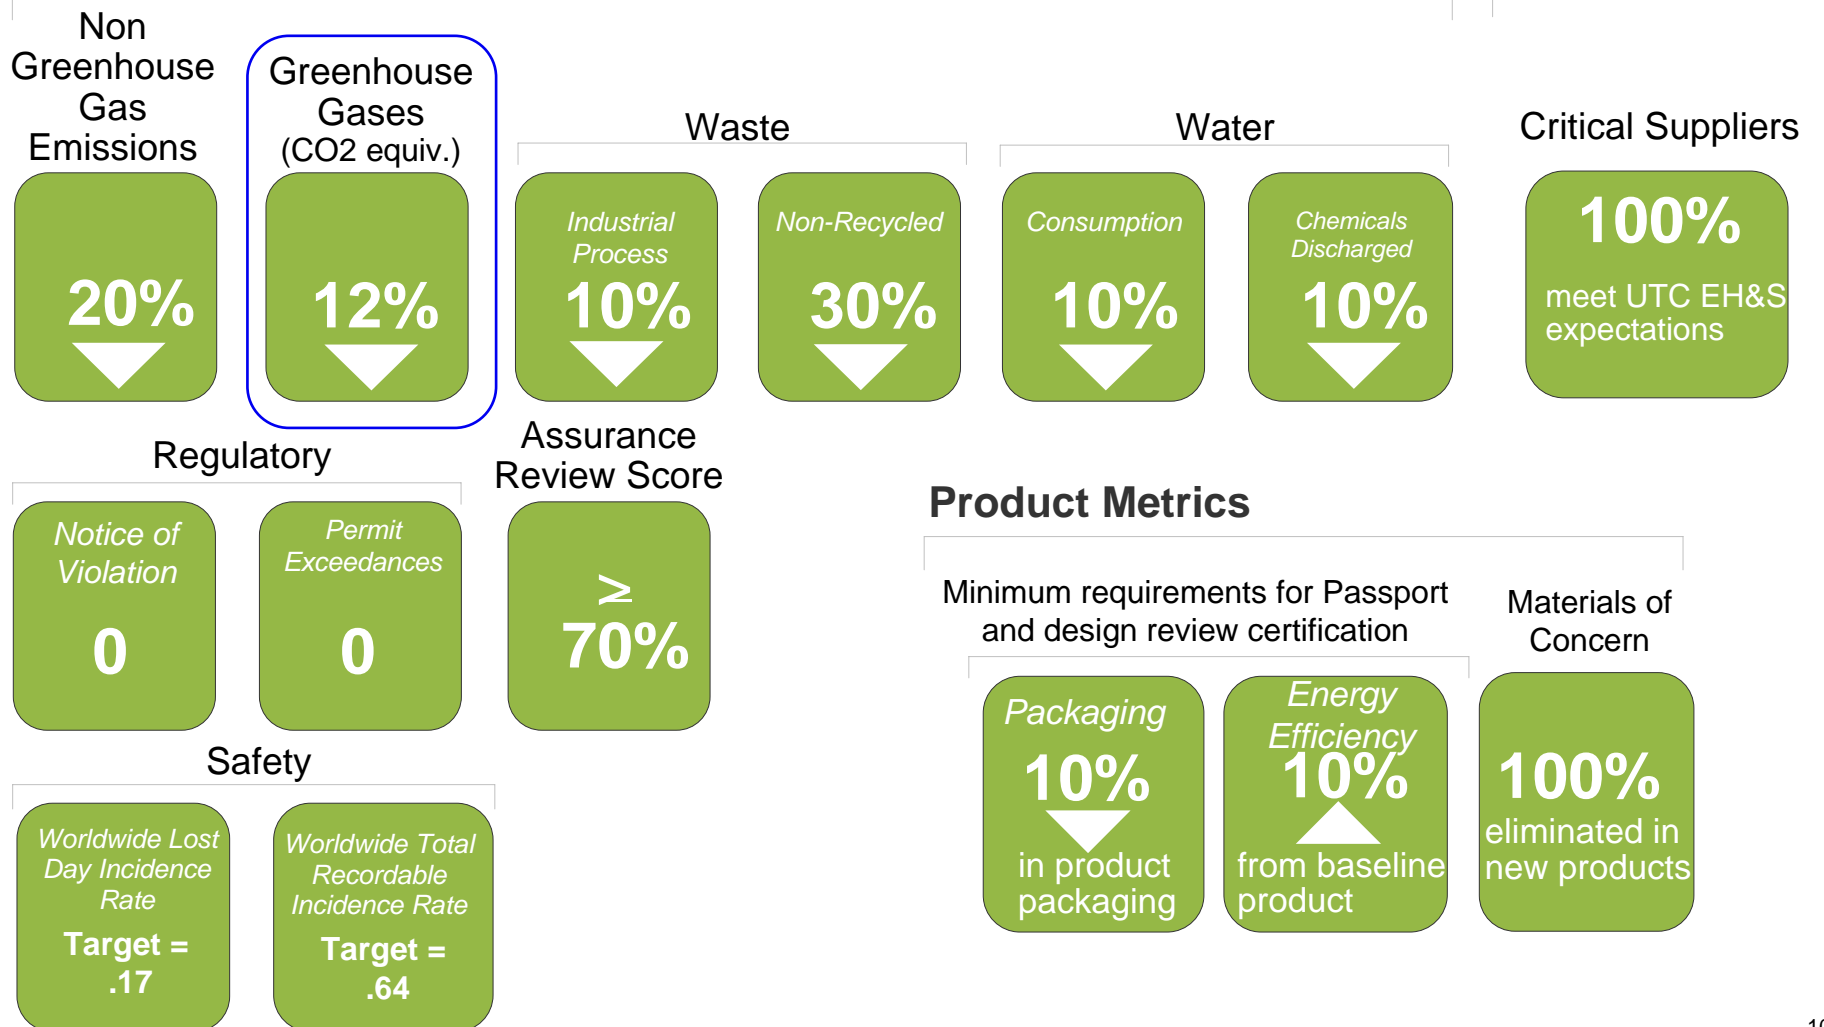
Non Greenhouse Gas Emissions

20%

Greenhouse Gases (CO2 equiv.)

12%

Waste

Industrial Process

10%

Non-Recycled

30%

Water

Consumption

10%

Chemicals Discharged

10%

Critical Suppliers

100%

meet UTC EH&S expectations

Regulatory

Notice of Violation

0

Permit Exceedances

0

Assurance Review Score

$\geq$ 70%

Product Metrics

Minimum requirements for Passport and design review certification

Packaging

10%

in product packaging

Energy Efficiency

10%

from baseline product

Materials of Concern

100%

eliminated in new products

Safety

Worldwide Lost Day Incidence Rate

Target = .17

Worldwide Total Recordable Incidence Rate

Target = .64